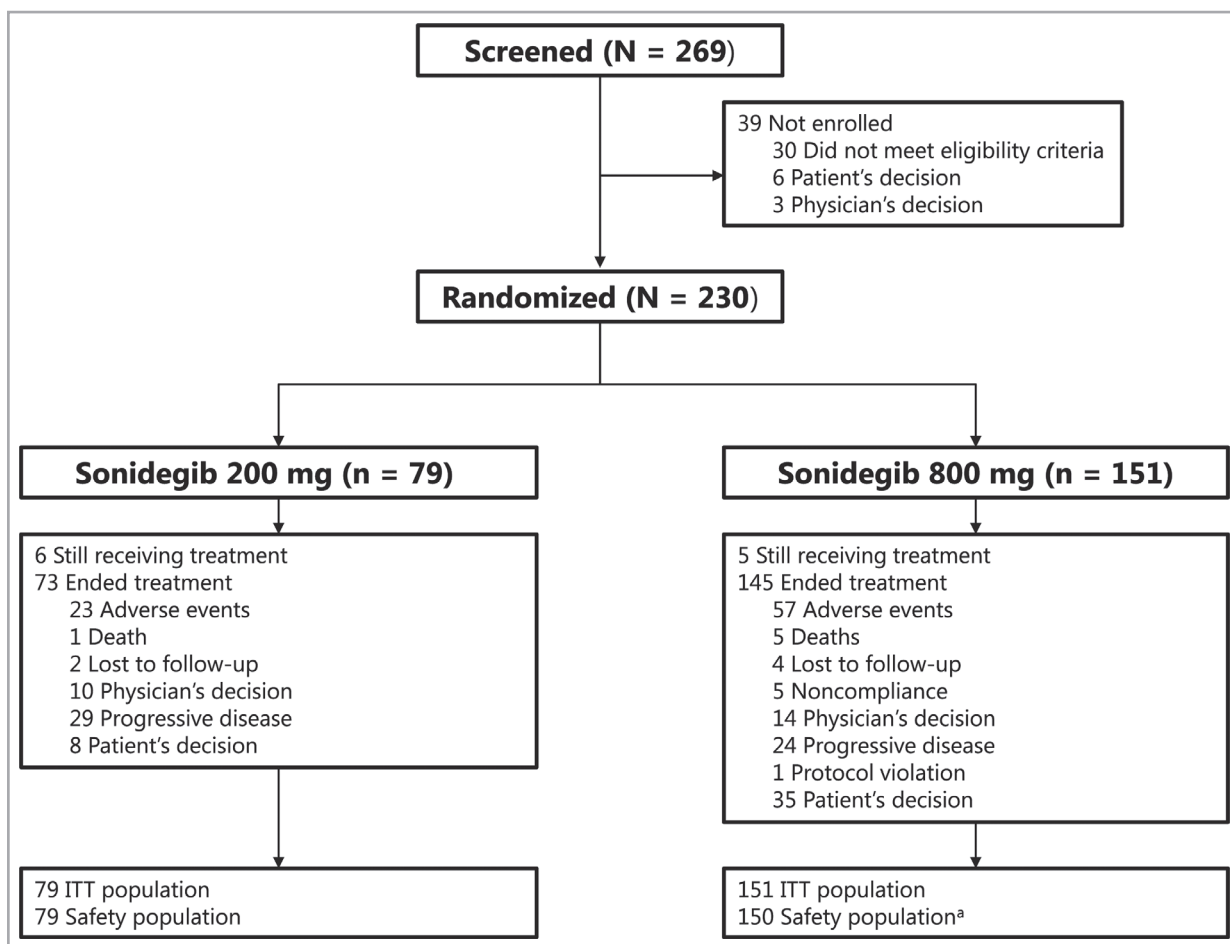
Screened (N = 269)

39 Not enrolled
30 Did not meet eligibility criteria
6 Patient's decision
3 Physician's decision

Randomized (N = 230)

Sonidegib 200 mg (n = 79)

6 Still receiving treatment
73 Ended treatment
23 Adverse events
1 Death
2 Lost to follow-up
10 Physician's decision
29 Progressive disease
8 Patient's decision

79 ITT population
79 Safety population

Sonidegib 800 mg (n = 151)

5 Still receiving treatment
145 Ended treatment
57 Adverse events
5 Deaths
4 Lost to follow-up
5 Noncompliance
14 Physician's decision
24 Progressive disease
1 Protocol violation
35 Patient's decision

151 ITT population
150 Safety population$^{a}$